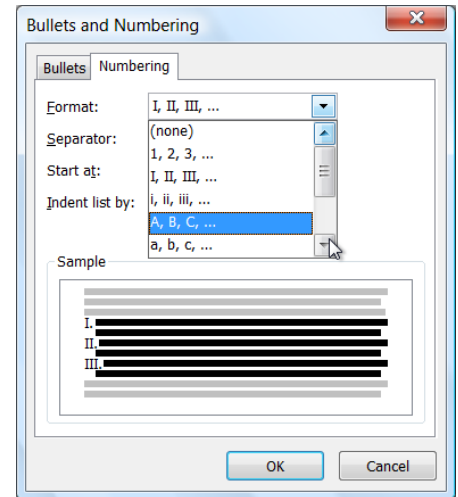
Bullets and Numbering

Bullets Numbering

Format: I, II, III, ...

Separator:

Start at:

Indent list by:

(none)
1, 2, 3, ...
I, II, III, ...
i, ii, iii, ...
A, B, C, ...
a, b, c, ...

Sample

I.
II.
III.

OK Cancel